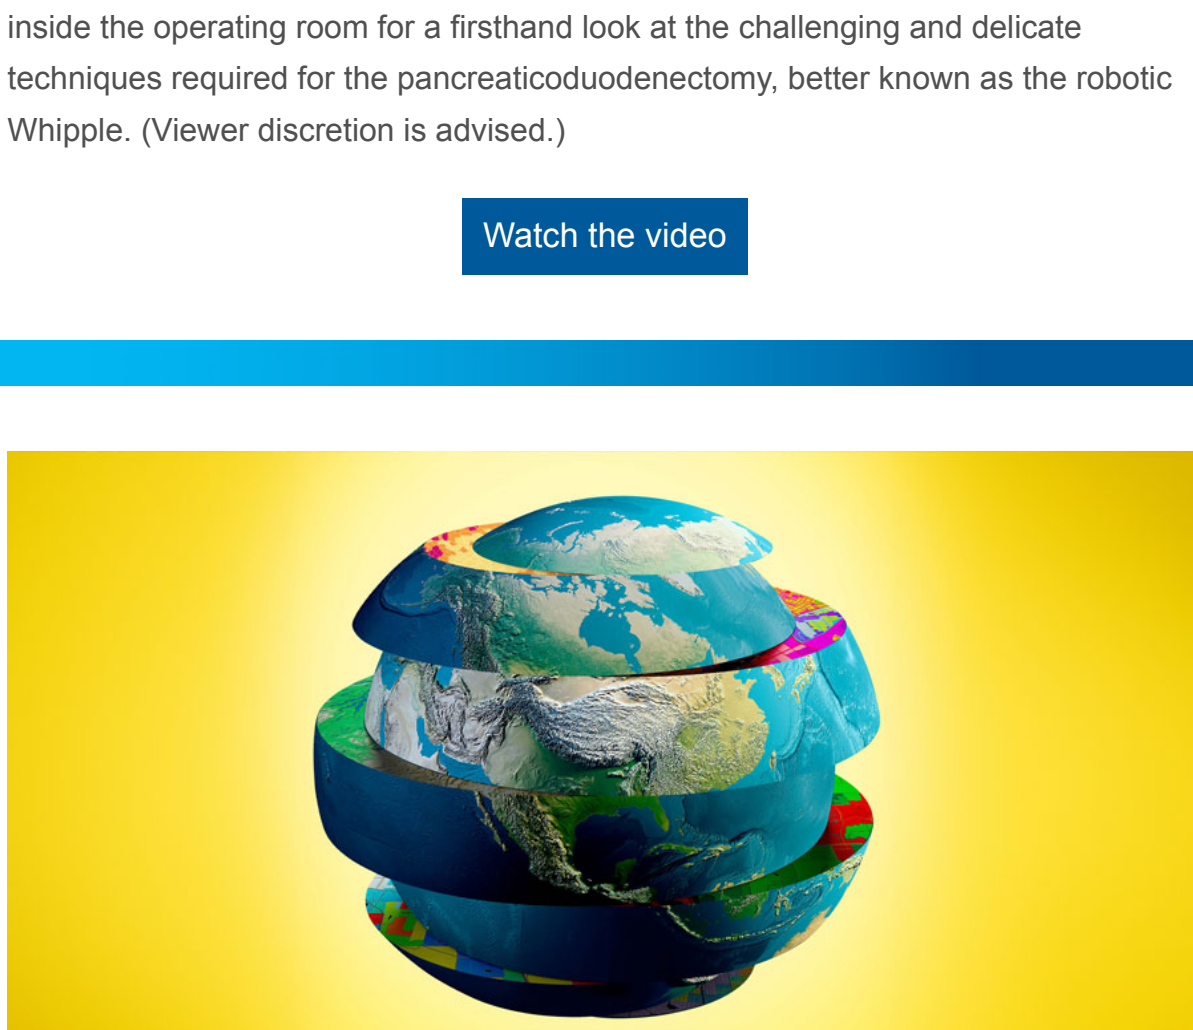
inside the operating room for a firsthand look at the challenging and delicate techniques required for the pancreaticoduodenectomy, better known as the robotic Whipple. (Viewer discretion is advised.)

Watch the video